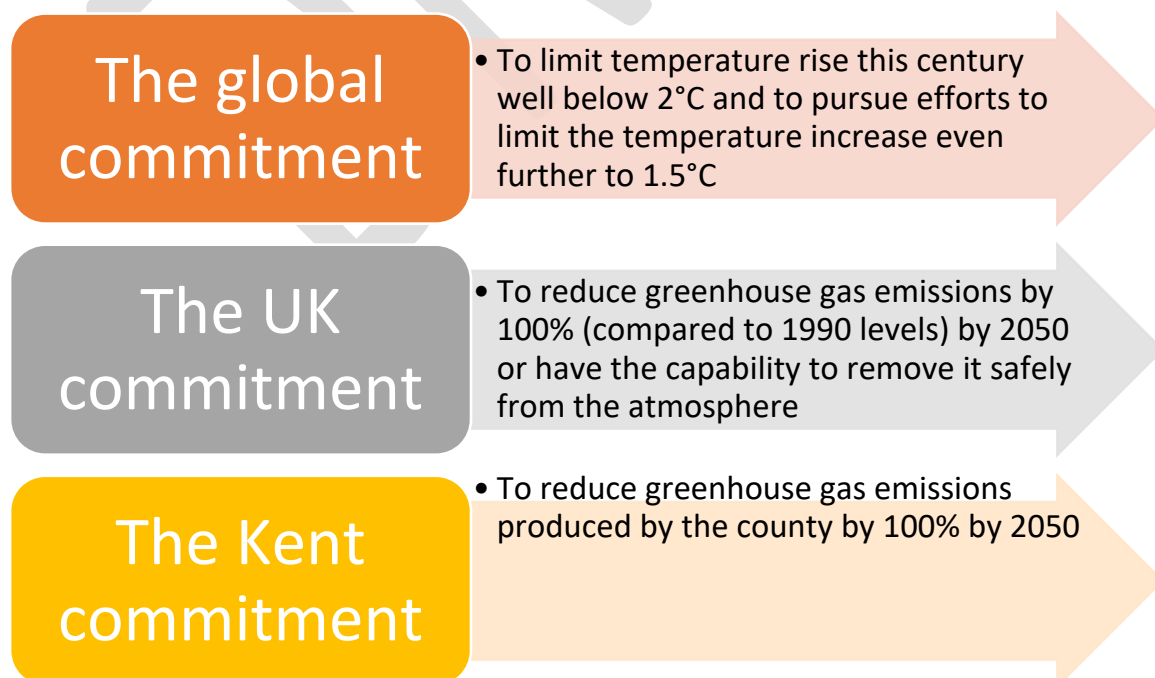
The global commitment

• To limit temperature rise this century well below 2°C and to pursue efforts to limit the temperature increase even further to 1.5°C

The UK commitment

• To reduce greenhouse gas emissions by 100% (compared to 1990 levels) by 2050 or have the capability to remove it safely from the atmosphere

The Kent commitment

• To reduce greenhouse gas emissions produced by the county by 100% by 2050